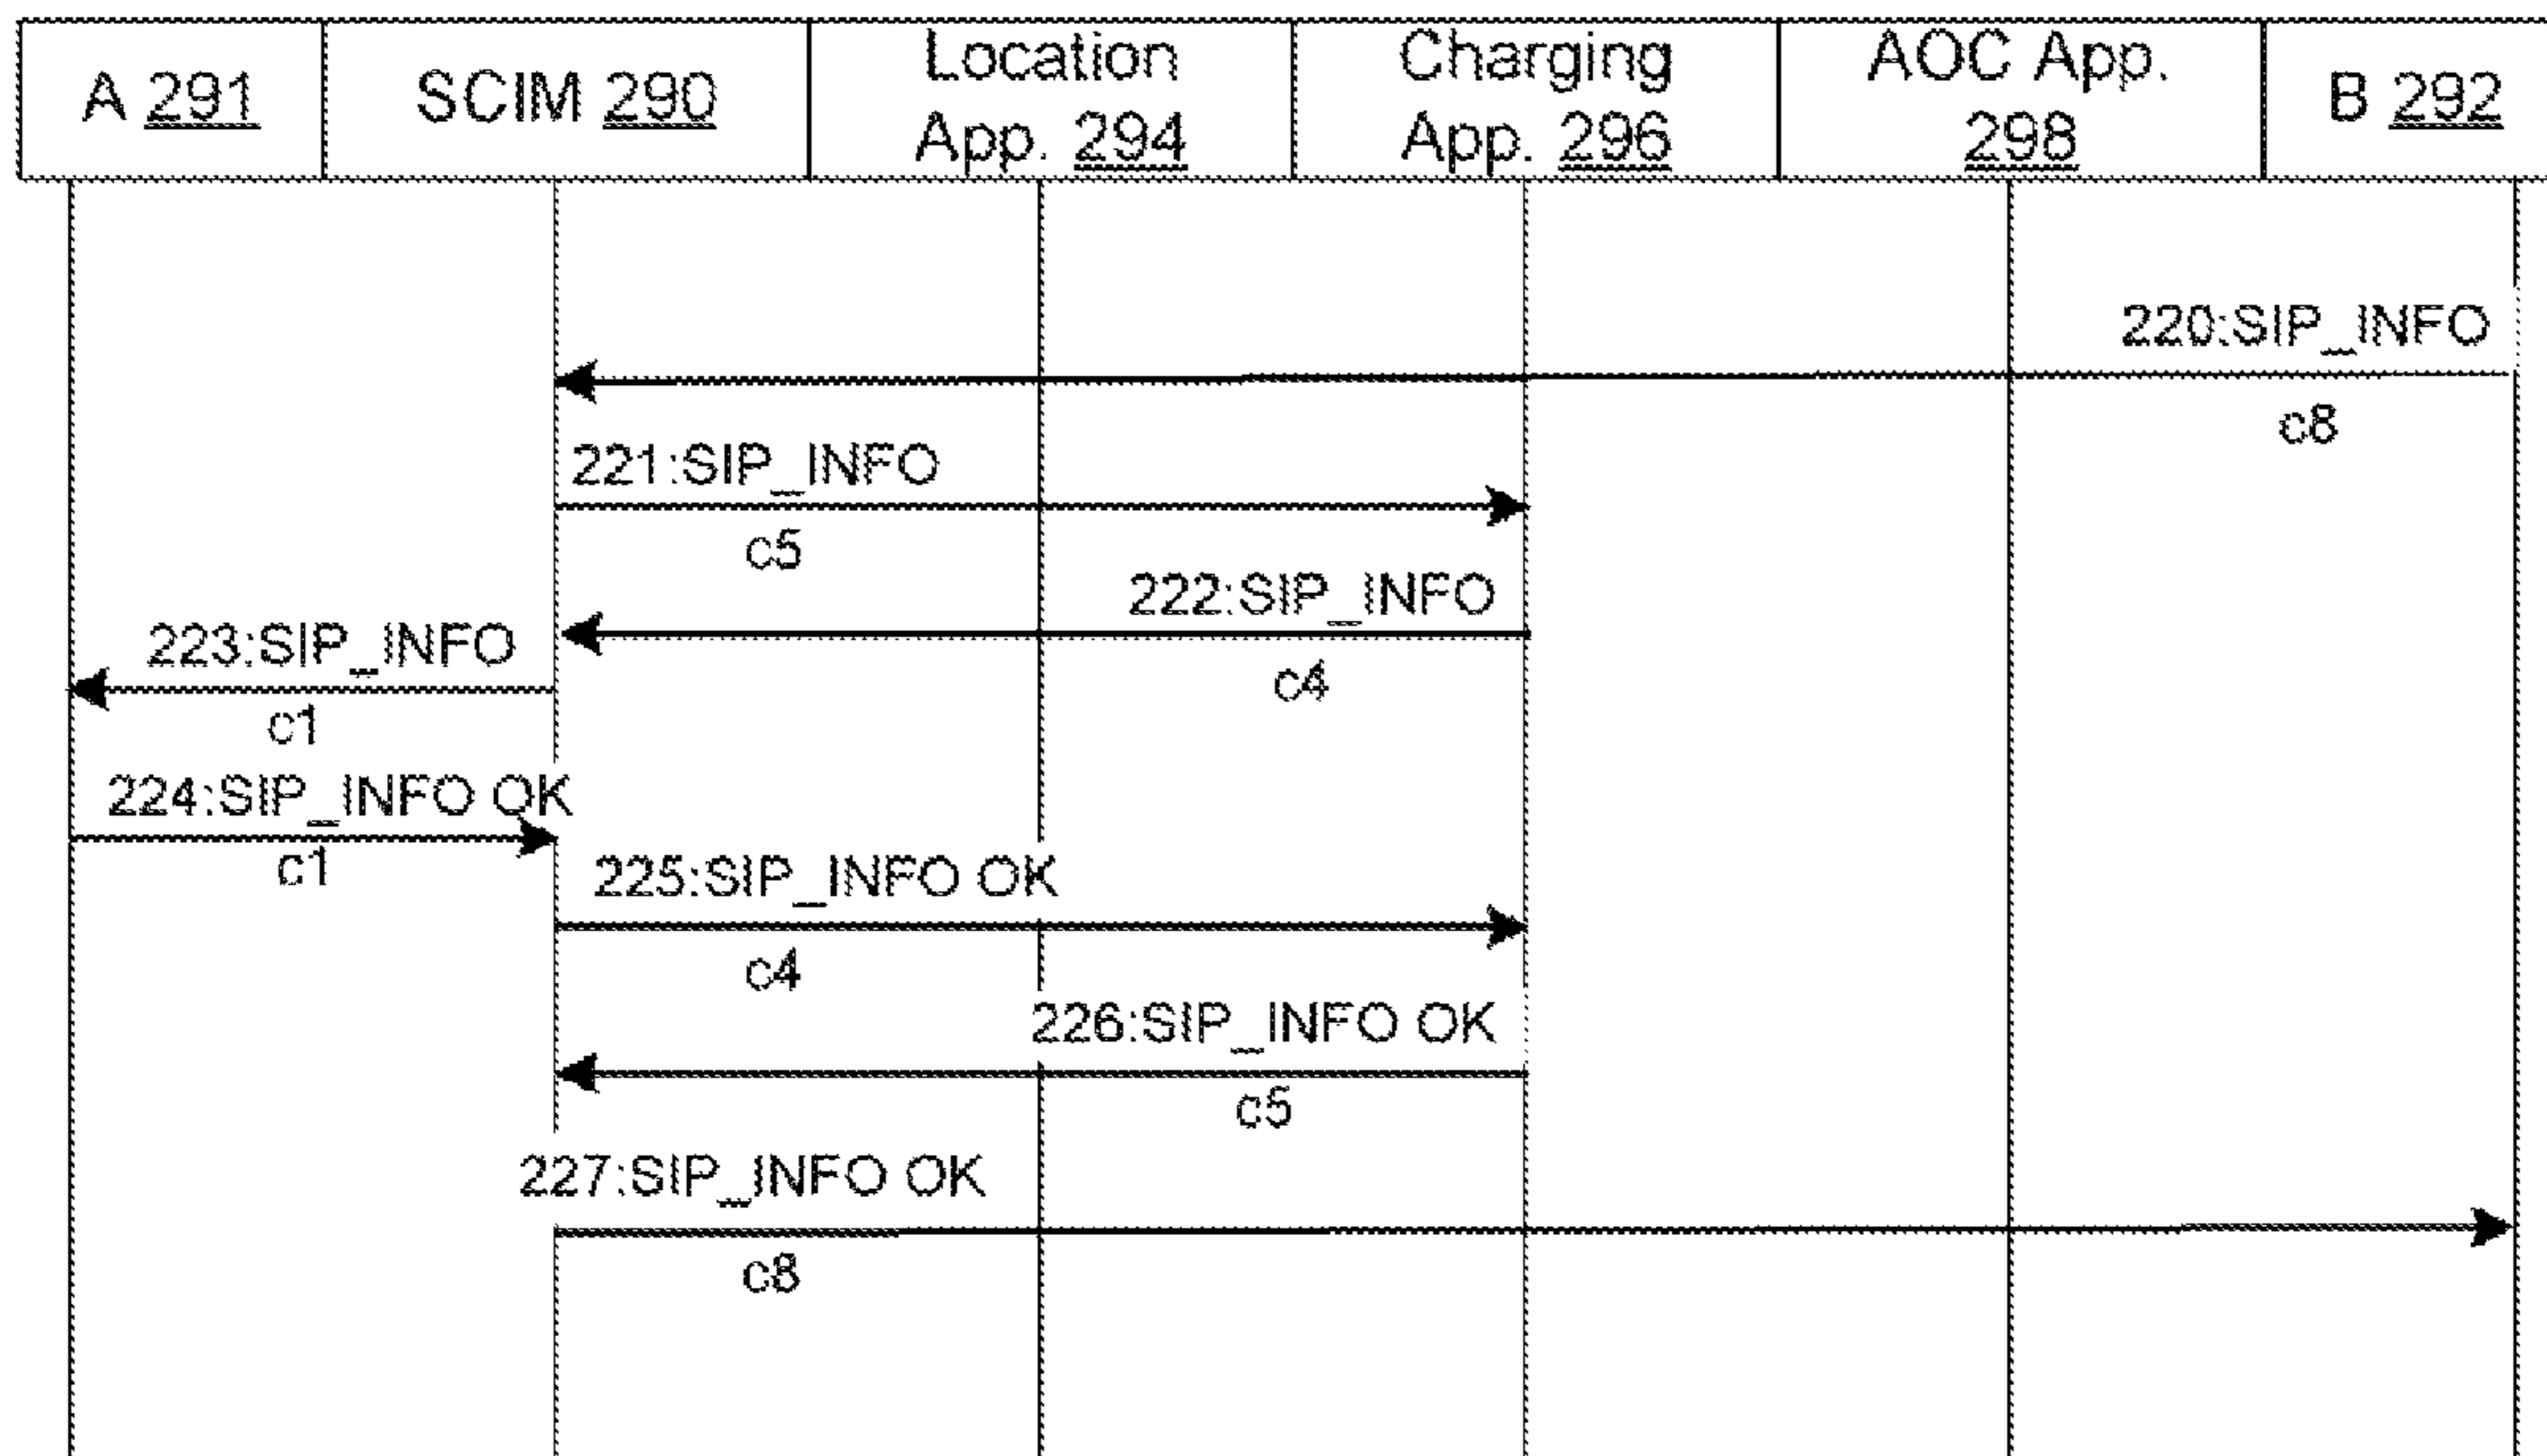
| A 291 | SCIM 290 | Location App. 294 | Charging App. 296 | AOC App. 298 | B 292 |
|---|---|---|---|---|---|

220:SIP_INFO
c8
221:SIP_INFO
c5
222:SIP_INFO
c4
223:SIP_INFO
c1
224:SIP_INFO OK
c1
225:SIP_INFO OK
c4
226:SIP_INFO OK
c5
227:SIP_INFO OK
c8